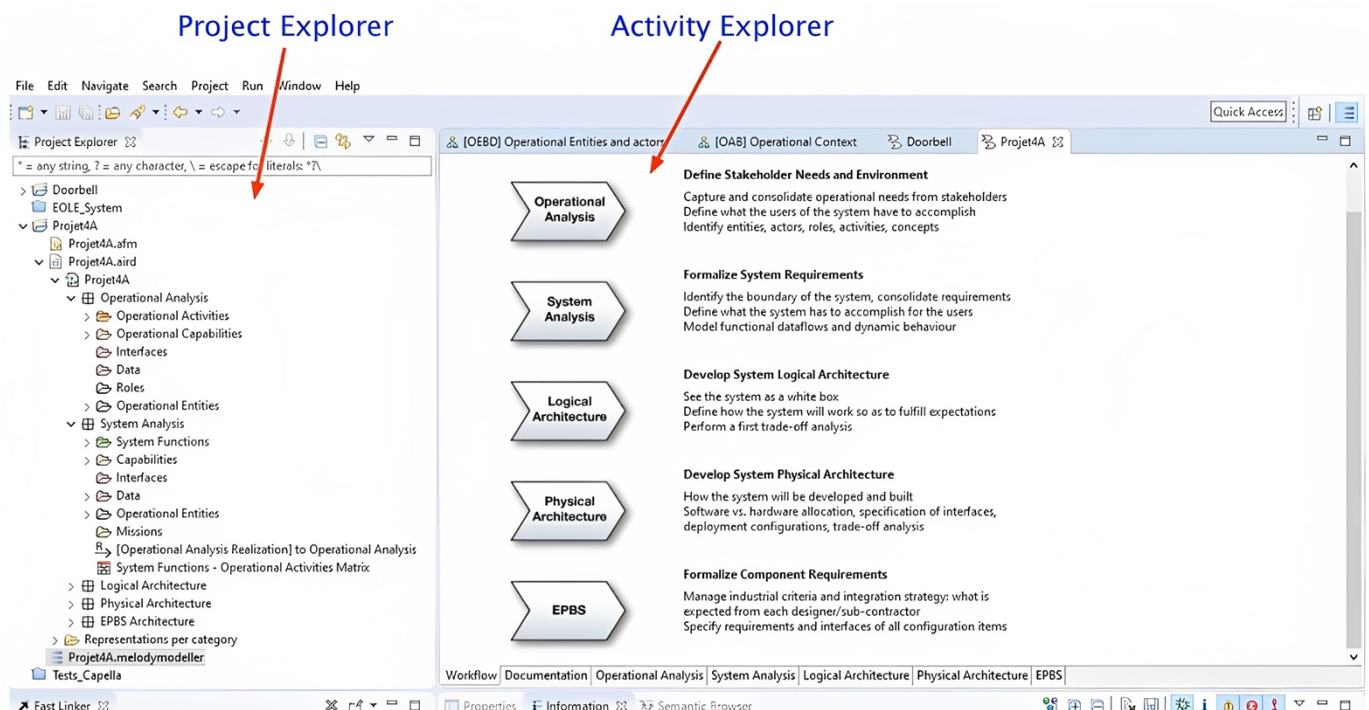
Project Explorer

Activity Explorer

File Edit Navigate Search Project Run Window Help

Quick Access

Project Explorer

* = any string, ? = any character, \ = escape for literals: *?\

Doorbell
EOLE_System
Projet4A
Projet4A.afm
Projet4A.aird
Projet4A
Operational Analysis
Operational Activities
Operational Capabilities
Interfaces
Data
Roles
Operational Entities
System Analysis
System Functions
Capabilities
Interfaces
Data
Operational Entities
Missions
[Operational Analysis Realization] to Operational Analysis
System Functions - Operational Activities Matrix
Logical Architecture
Physical Architecture
EPBS Architecture
Representations per category
Projet4A.melodymodeller
Tests_Capella

Fast Linker

[OEBD] Operational Entities and actor
[OAB] Operational Context
Doorbell
Projet4A

Operational Analysis

Define Stakeholder Needs and Environment
Capture and consolidate operational needs from stakeholders
Define what the users of the system have to accomplish
Identify entities, actors, roles, activities, concepts

System Analysis

Formalize System Requirements
Identify the boundary of the system, consolidate requirements
Define what the system has to accomplish for the users
Model functional dataflows and dynamic behaviour

Logical Architecture

Develop System Logical Architecture
See the system as a white box
Define how the system will work so as to fulfill expectations
Perform a first trade-off analysis

Physical Architecture

Develop System Physical Architecture
How the system will be developed and built
Software vs. hardware allocation, specification of interfaces, deployment configurations, trade-off analysis

EPBS

Formalize Component Requirements
Manage industrial criteria and integration strategy: what is expected from each designer/sub-contractor
Specify requirements and interfaces of all configuration items

Workflow | Documentation | Operational Analysis | System Analysis | Logical Architecture | Physical Architecture | EPBS

Properties | Information | Semantic Browser